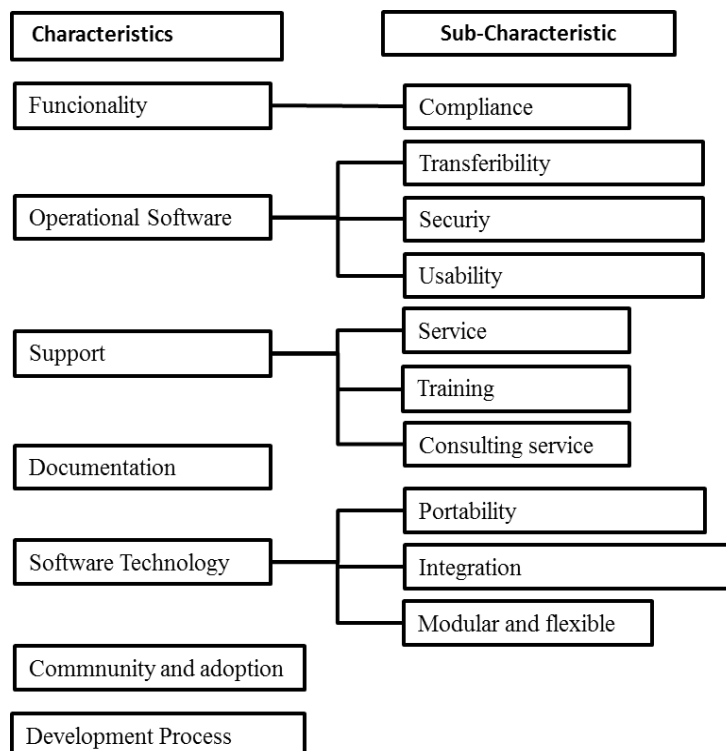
Characteristics

Sub-Characteristic

Funcionality

Compliance

Transferibility

Operational Software

Securiy

Usability

Service

Support

Training

Consulting service

Documentation

Portability

Software Technology

Integration

Modular and flexible

Commnunity and adoption

Development Process